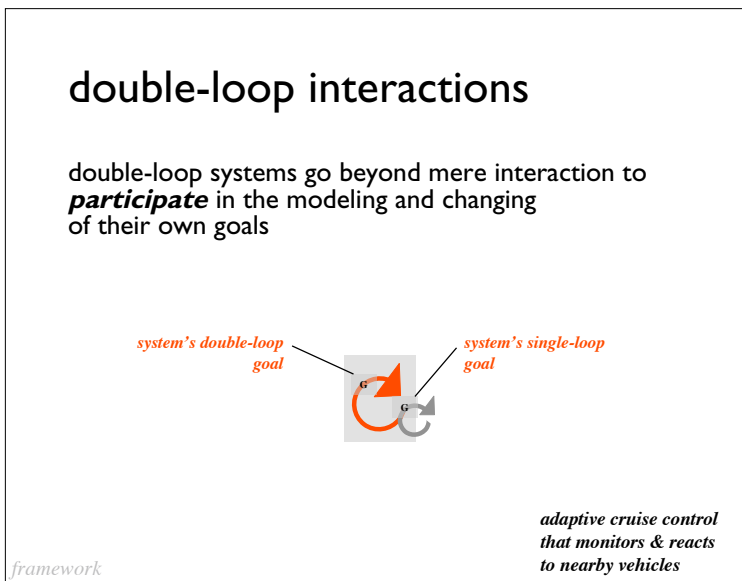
double-loop interactions

double-loop systems go beyond mere interaction to ***participate*** in the modeling and changing of their own goals

system's double-loop goal

system's single-loop goal

G

G

adaptive cruise control that monitors & reacts to nearby vehicles

framework